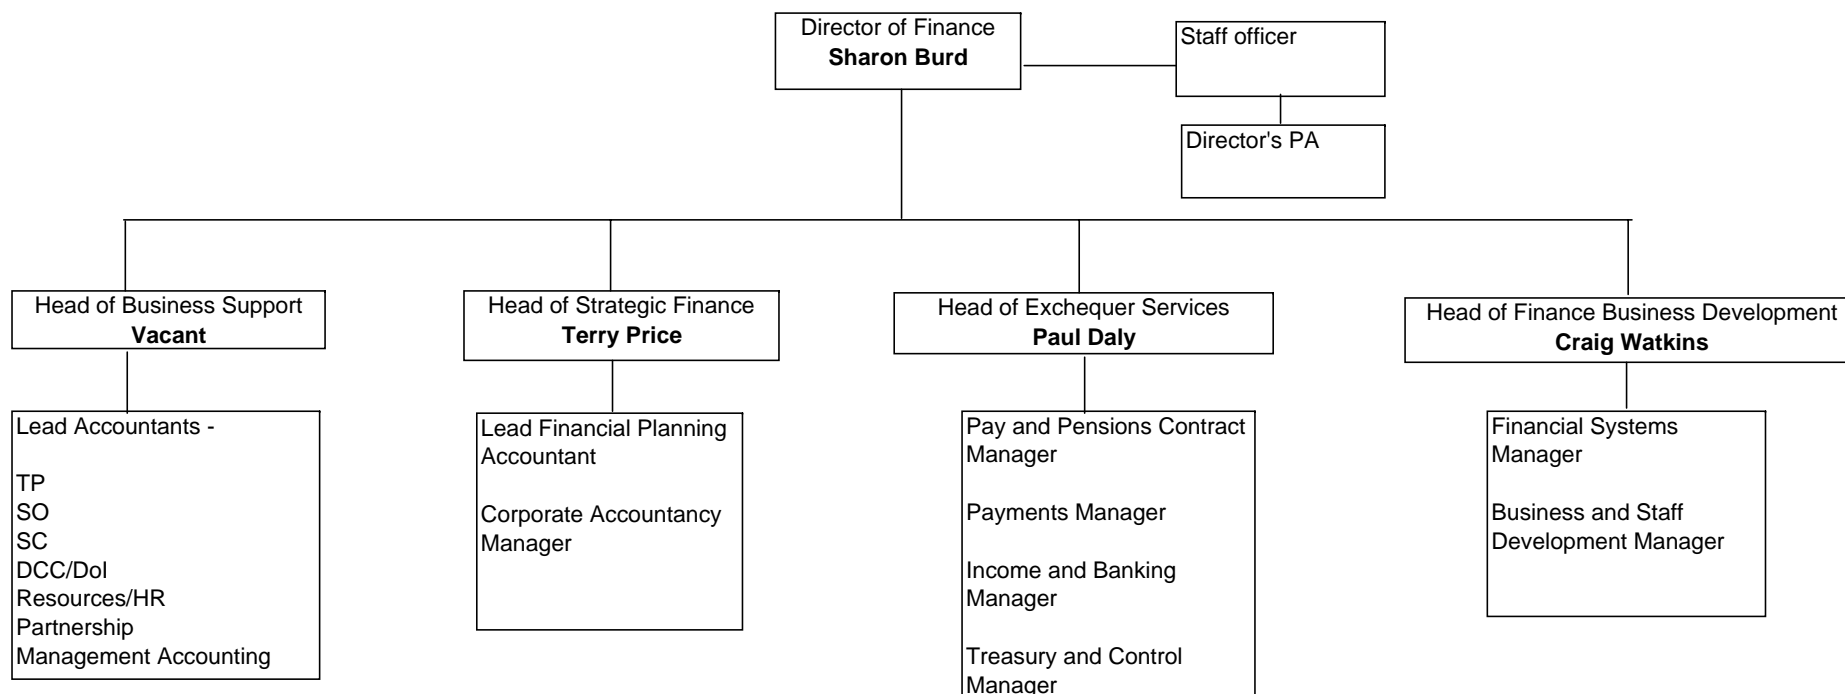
Director of Finance
**Sharon Burd**

Staff officer

Director's PA

Head of Business Support
**Vacant**

Lead Accountants -

TP
SO
SC
DCC/Dol
Resources/HR
Partnership
Management Accounting

Head of Strategic Finance
**Terry Price**

Lead Financial Planning Accountant

Corporate Accountancy Manager

Head of Exchequer Services
**Paul Daly**

Pay and Pensions Contract Manager

Payments Manager

Income and Banking Manager

Treasury and Control Manager

Head of Finance Business Development
**Craig Watkins**

Financial Systems Manager

Business and Staff Development Manager